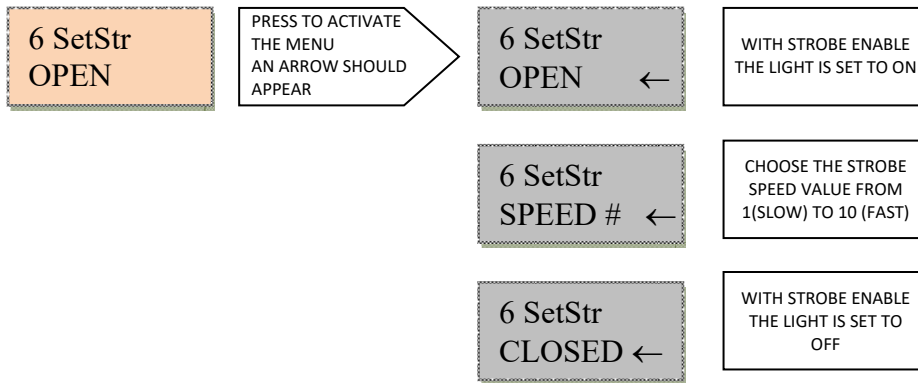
6 SetStr
OPEN

PRESS TO ACTIVATE THE MENU AN ARROW SHOULD APPEAR

6 SetStr
OPEN ←

WITH STROBE ENABLE THE LIGHT IS SET TO ON

6 SetStr
SPEED # ←

CHOOSE THE STROBE SPEED VALUE FROM 1(SLOW) TO 10 (FAST)

6 SetStr
CLOSED ←

WITH STROBE ENABLE THE LIGHT IS SET TO OFF